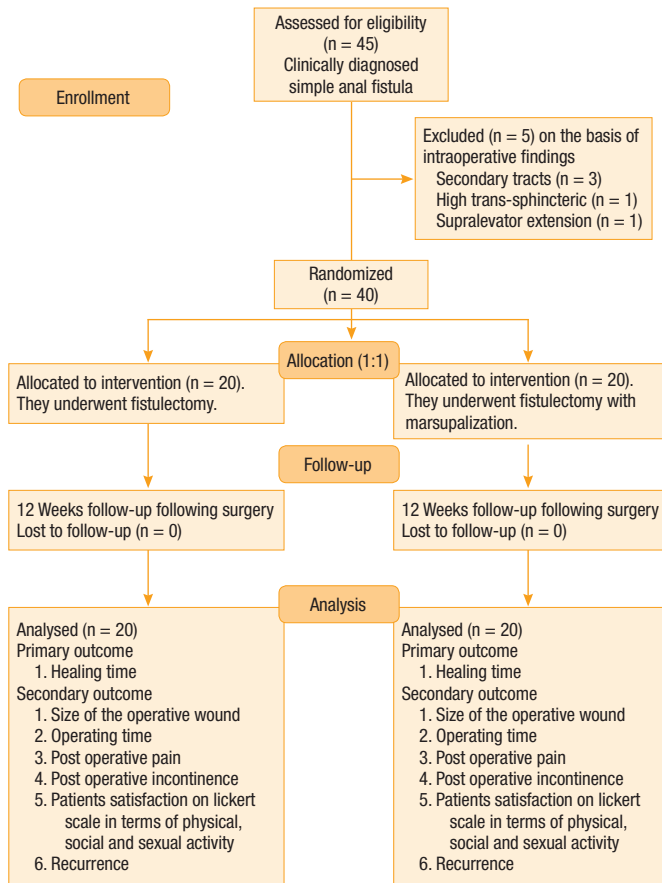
Enrollment

Assessed for eligibility
(n = 45)
Clinically diagnosed
simple anal fistula

Excluded (n = 5) on the basis of intraoperative findings
Secondary tracts (n = 3)
High trans-sphincteric (n = 1)
Supralevator extension (n = 1)

Randomized
(n = 40)

Allocation (1:1)

Allocated to intervention (n = 20).
They underwent fistulectomy.

Allocated to intervention (n = 20).
They underwent fistulectomy with marsupalization.

Follow-up

12 Weeks follow-up following surgery
Lost to follow-up (n = 0)

12 Weeks follow-up following surgery
Lost to follow-up (n = 0)

Analysis

Analysed (n = 20)
Primary outcome
1. Healing time
Secondary outcome
1. Size of the operative wound
2. Operating time
3. Post operative pain
4. Post operative incontinence
5. Patients satisfaction on lickert scale in terms of physical, social and sexual activity
6. Recurrence

Analysed (n = 20)
Primary outcome
1. Healing time
Secondary outcome
1. Size of the operative wound
2. Operating time
3. Post operative pain
4. Post operative incontinence
5. Patients satisfaction on lickert scale in terms of physical, social and sexual activity
6. Recurrence